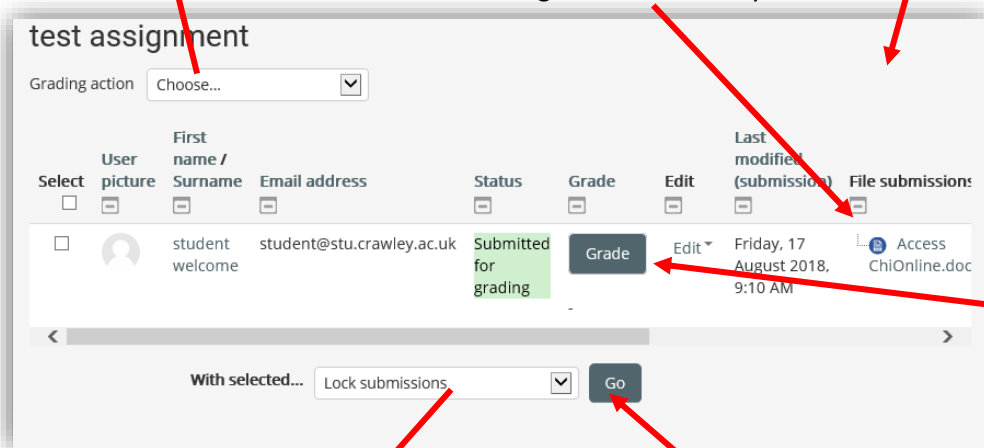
test assignment

Grading action Choose...

| Select | User picture | First name / Surname | Email address | Status | Grade | Edit | Last modified (submission) | File submissions |
|---|---|---|---|---|---|---|---|---|
| | | student welcome | student@stu.crawley.ac.uk | Submitted for grading | Grade - | Edit | Friday, 17 August 2018, 9:10 AM | Access ChiOnline.doc |

With selected... Lock submissions Go